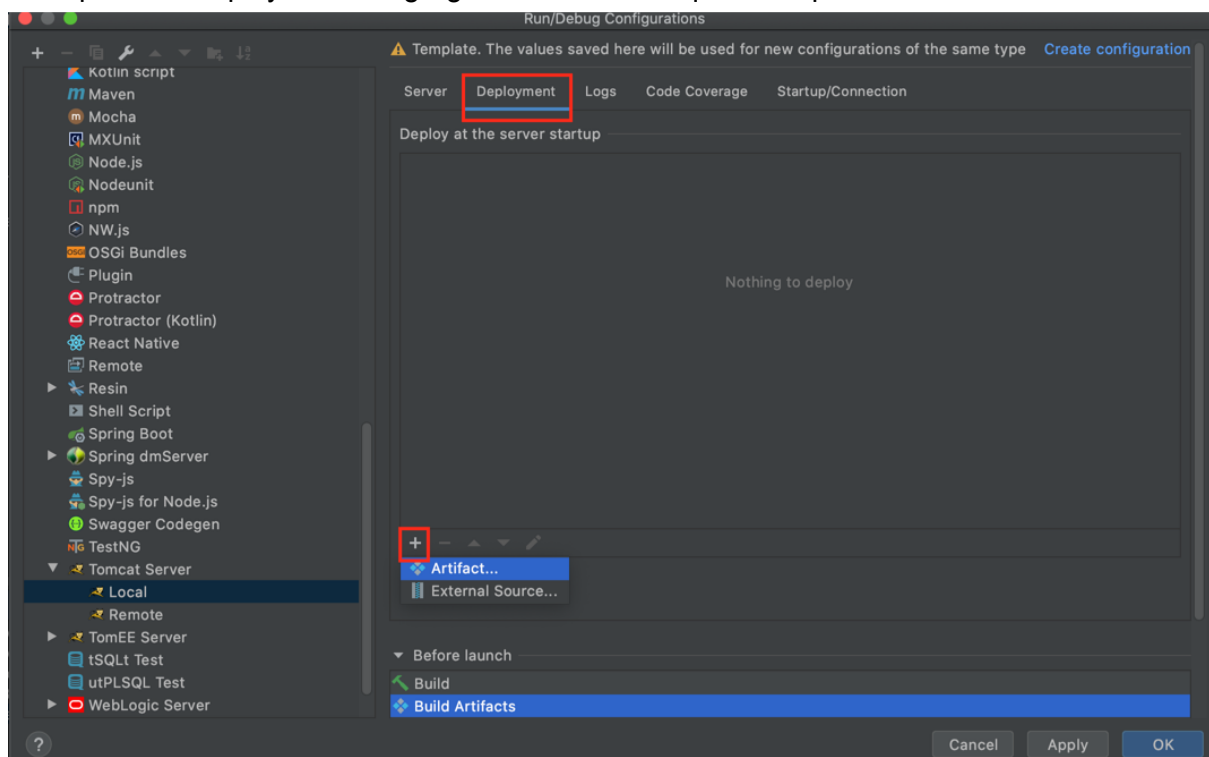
Run/Debug Configurations

Kotlin script
Maven
Mocha
MXUnit
Node.js
Nodeunit
npm
NW.js
OSGi Bundles
Plugin
Protractor
Protractor (Kotlin)
React Native
Remote
Resin
Shell Script
Spring Boot
Spring dmServer
Spy-js
Spy-js for Node.js
Swagger Codegen
TestNG
Tomcat Server
Local
Remote
TomEE Server
tSQLt Test
utPLSQL Test
WebLogic Server

Template. The values saved here will be used for new configurations of the same type Create configuration

Server | Deployment | Logs | Code Coverage | Startup/Connection

Deploy at the server startup

Nothing to deploy

+
Artifact...
External Source...

Before launch
Build
Build Artifacts

?
Cancel
Apply
OK